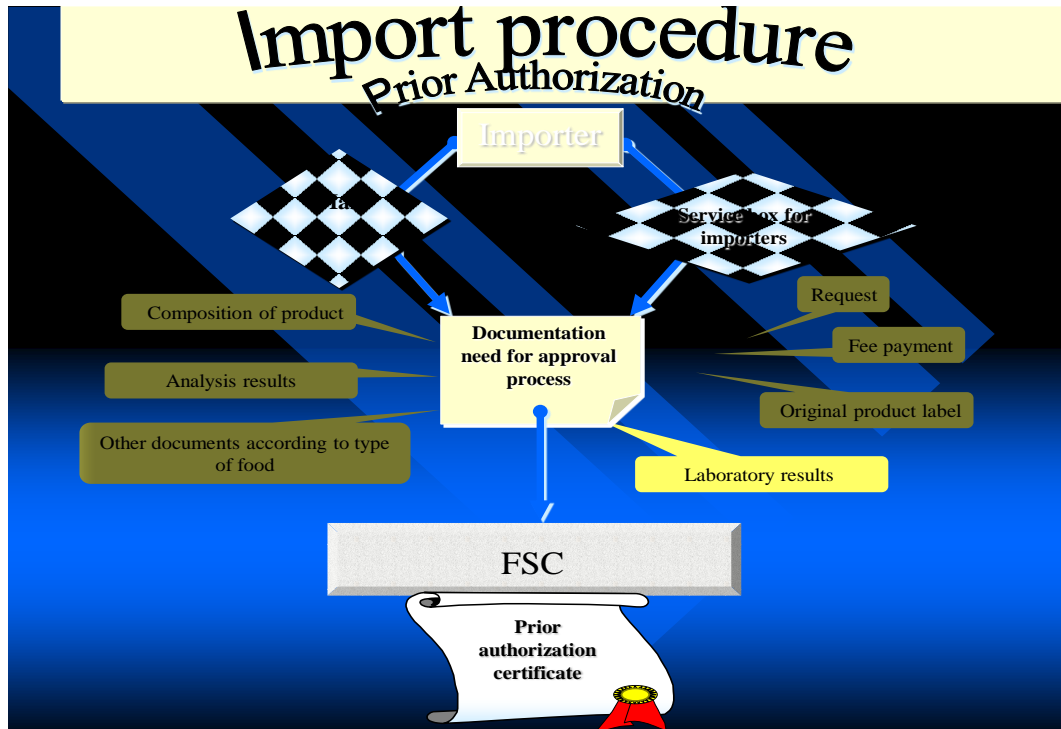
Import procedure
Prior Authorization

Importer

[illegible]

Service box for importers

Composition of product

Request

Documentation need for approval process

Fee payment

Analysis results

Original product label

Other documents according to type of food

Laboratory results

FSC

Prior authorization certificate